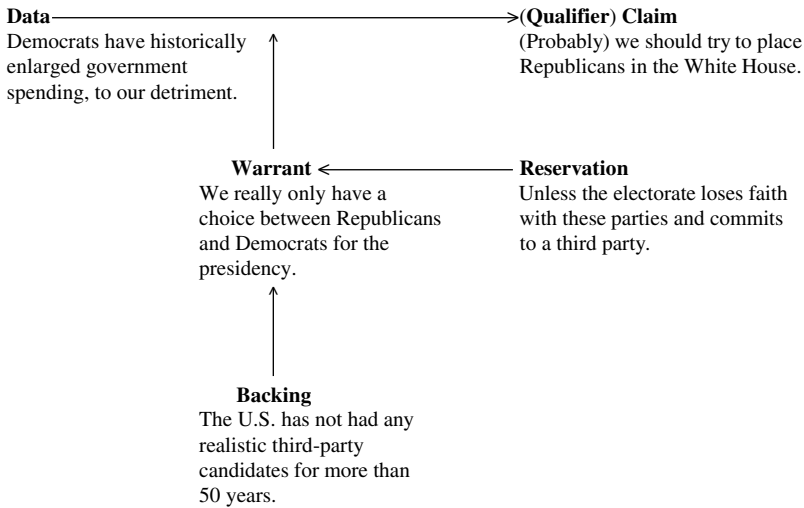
**Data**
Democrats have historically enlarged government spending, to our detriment.

(**Qualifier**) **Claim**
(Probably) we should try to place Republicans in the White House.

**Warrant**
We really only have a choice between Republicans and Democrats for the presidency.

**Reservation**
Unless the electorate loses faith with these parties and commits to a third party.

**Backing**
The U.S. has not had any realistic third-party candidates for more than 50 years.